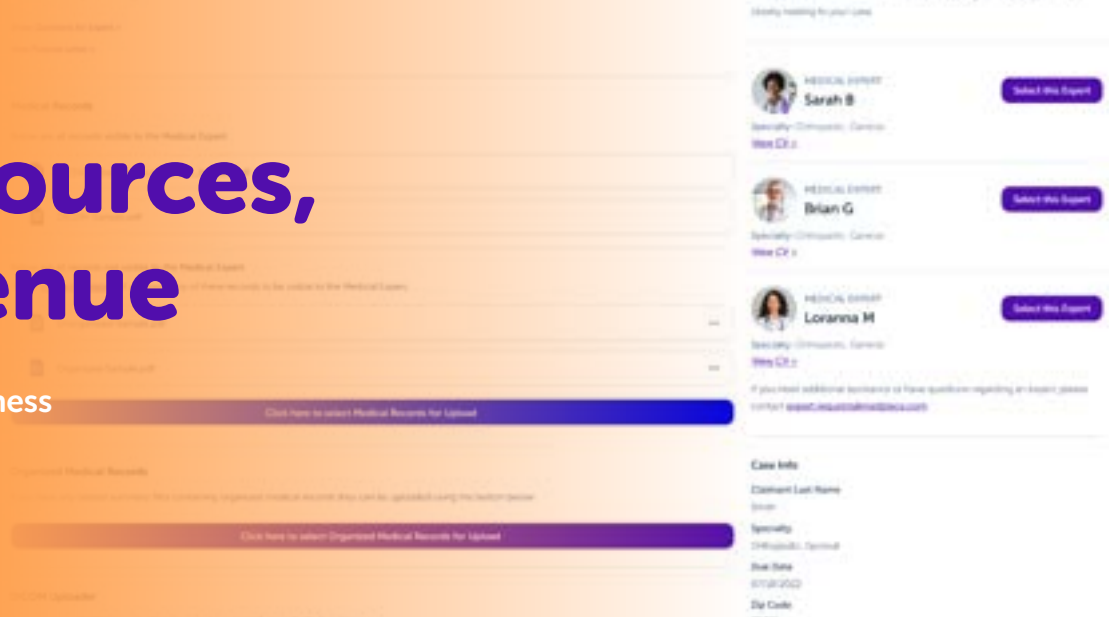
ources,
enue
ness

Medical Records

Click here to select Medical Records for Upload

Organized Medical Records

Click here to select Organized Medical Records for Upload

MEDICAL EXPERT
Sarah B
Select this Expert
Specialty: Orthopedic, General
View CV >

MEDICAL EXPERT
Brian G
Select this Expert
Specialty: Orthopedic, General
View CV >

MEDICAL EXPERT
Loranna M
Select this Expert
Specialty: Orthopedic, General
View CV >

If you need additional assistance or have questions regarding an expert, please contact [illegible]

Case Info
Claimant Last Name
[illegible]
Specialty
Orthopedic, General
Due Date
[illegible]
Zip Code